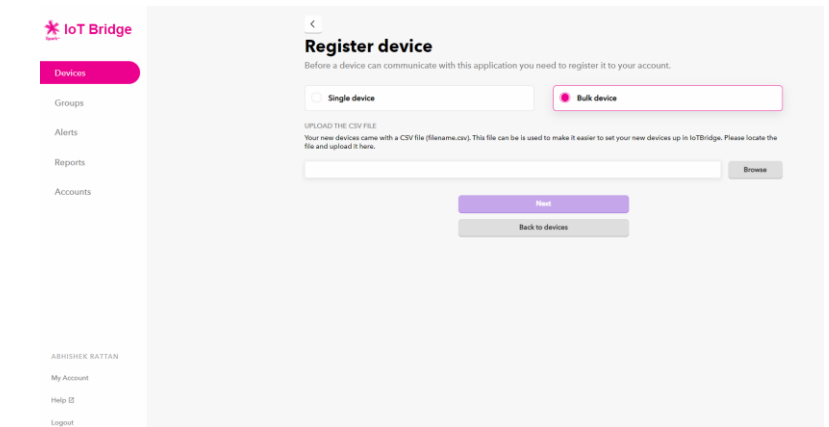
IoT Bridge
Spark

Devices
Groups
Alerts
Reports
Accounts

ABHISHEK RATTAN
My Account
Help
Logout

<

Register device

Before a device can communicate with this application you need to register it to your account.

Single device

Bulk device

UPLOAD THE CSV FILE

Your new devices came with a CSV file (filename.csv). This file can be is used to make it easier to set your new devices up in IoTBridge. Please locate the file and upload it here.

Browse

Next

Back to devices